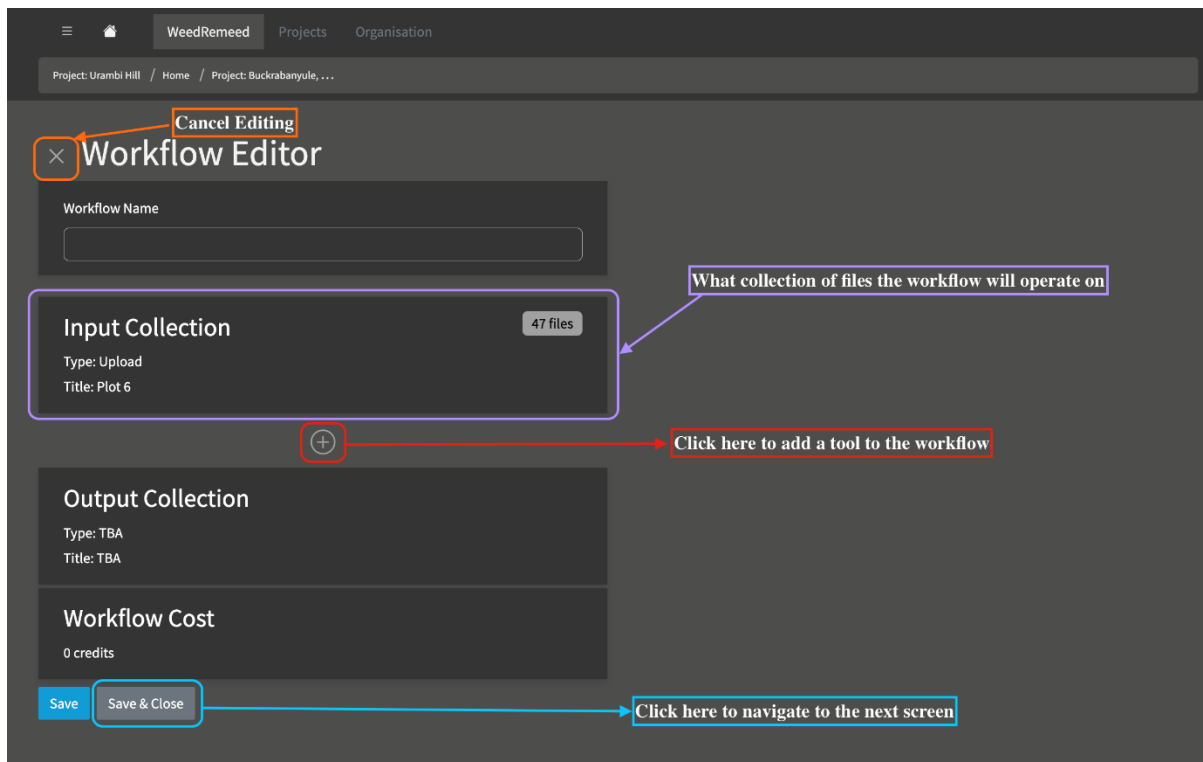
WeedRemeed Projects Organisation

Project: Urambi Hill / Home / Project: Buckrabanyule, ...

Cancel Editing

Workflow Editor

Workflow Name

What collection of files the workflow will operate on

Input Collection

47 files

Type: Upload

Title: Plot 6

Click here to add a tool to the workflow

Output Collection

Type: TBA

Title: TBA

Workflow Cost

0 credits

Save Save & Close

Click here to navigate to the next screen